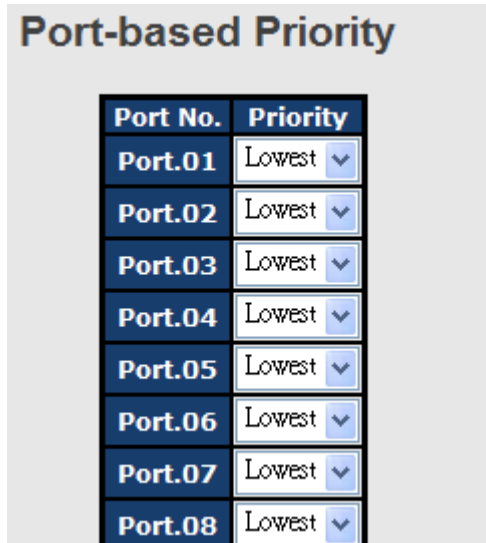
Port-based Priority

| Port No. | Priority |
|---|---|
| Port.01 | Lowest |
| Port.02 | Lowest |
| Port.03 | Lowest |
| Port.04 | Lowest |
| Port.05 | Lowest |
| Port.06 | Lowest |
| Port.07 | Lowest |
| Port.08 | Lowest |